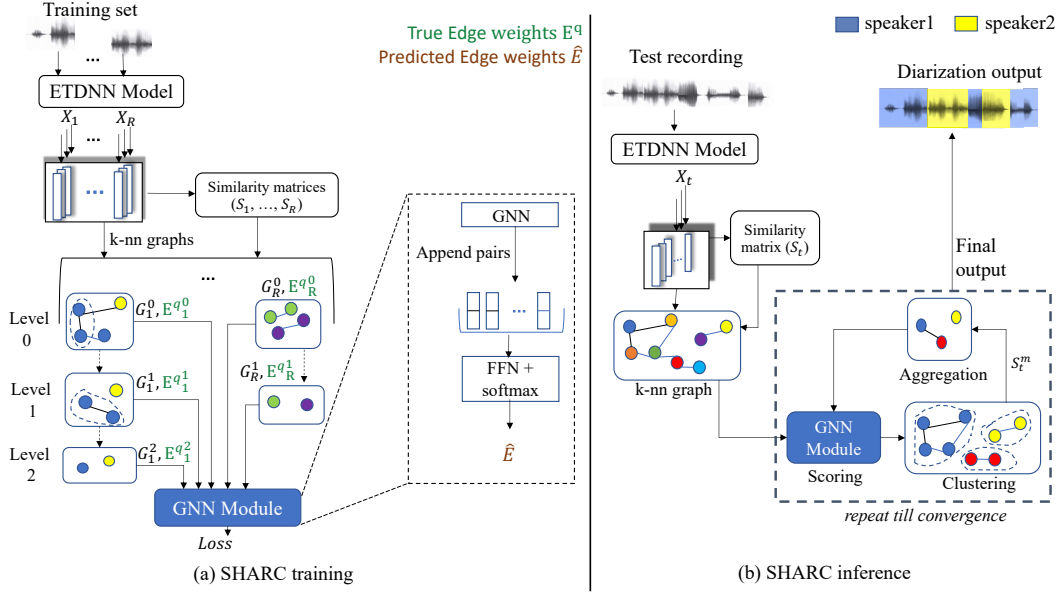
Training set

...

ETDNN Model

$X_1$ ... $X_R$

...

Similarity matrices $(S_1, \ldots, S_R)$

k-nn graphs

...

True Edge weights $E^q$
Predicted Edge weights $\hat{E}$

Level 0

$G_1^0, E^{q_1^0}$

$G_R^0, E^{q_R^0}$

Level 1

$G_1^1, E^{q_1^1}$

$G_R^1, E^{q_R^1}$

Level 2

$G_1^2, E^{q_1^2}$

GNN Module

Loss

GNN

Append pairs

...

FFN + softmax

$\hat{E}$

(a) SHARC training

speaker1 speaker2

Test recording

ETDNN Model

$X_t$

Similarity matrix $(S_t)$

Diarization output

Final output

k-nn graph

Aggregation

$S_t^m$

GNN Module

Scoring

Clustering

repeat till convergence

(b) SHARC inference